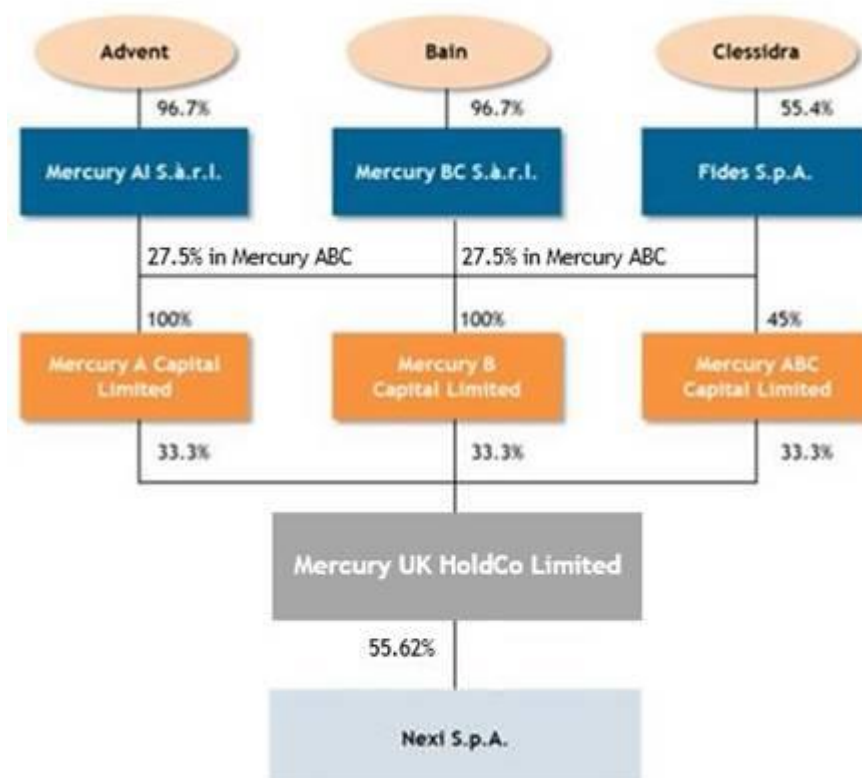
Advent

Bain

Clessidra

96.7%

96.7%

55.4%

Mercury AI S.à.r.l.

Mercury BC S.à.r.l.

Fides S.p.A.

27.5% in Mercury ABC

27.5% in Mercury ABC

100%

100%

45%

Mercury A Capital Limited

Mercury B Capital Limited

Mercury ABC Capital Limited

33.3%

33.3%

33.3%

Mercury UK HoldCo Limited

55.62%

Nexi S.p.A.